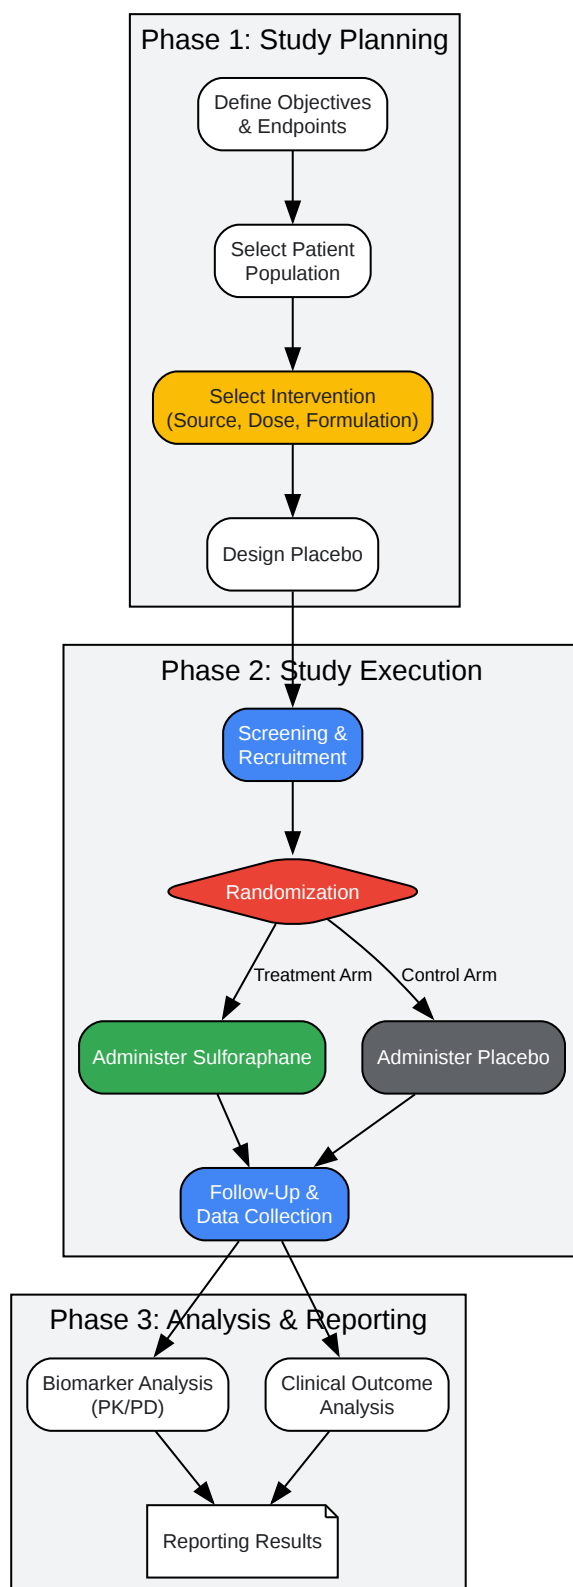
Phase 1: Study Planning

Define Objectives & Endpoints

Select Patient Population

Select Intervention (Source, Dose, Formulation)

Design Placebo

Phase 2: Study Execution

Screening & Recruitment

Randomization

Treatment Arm

Control Arm

Administer Sulforaphane

Administer Placebo

Follow-Up & Data Collection

Phase 3: Analysis & Reporting

Biomarker Analysis (PK/PD)

Clinical Outcome Analysis

Reporting Results